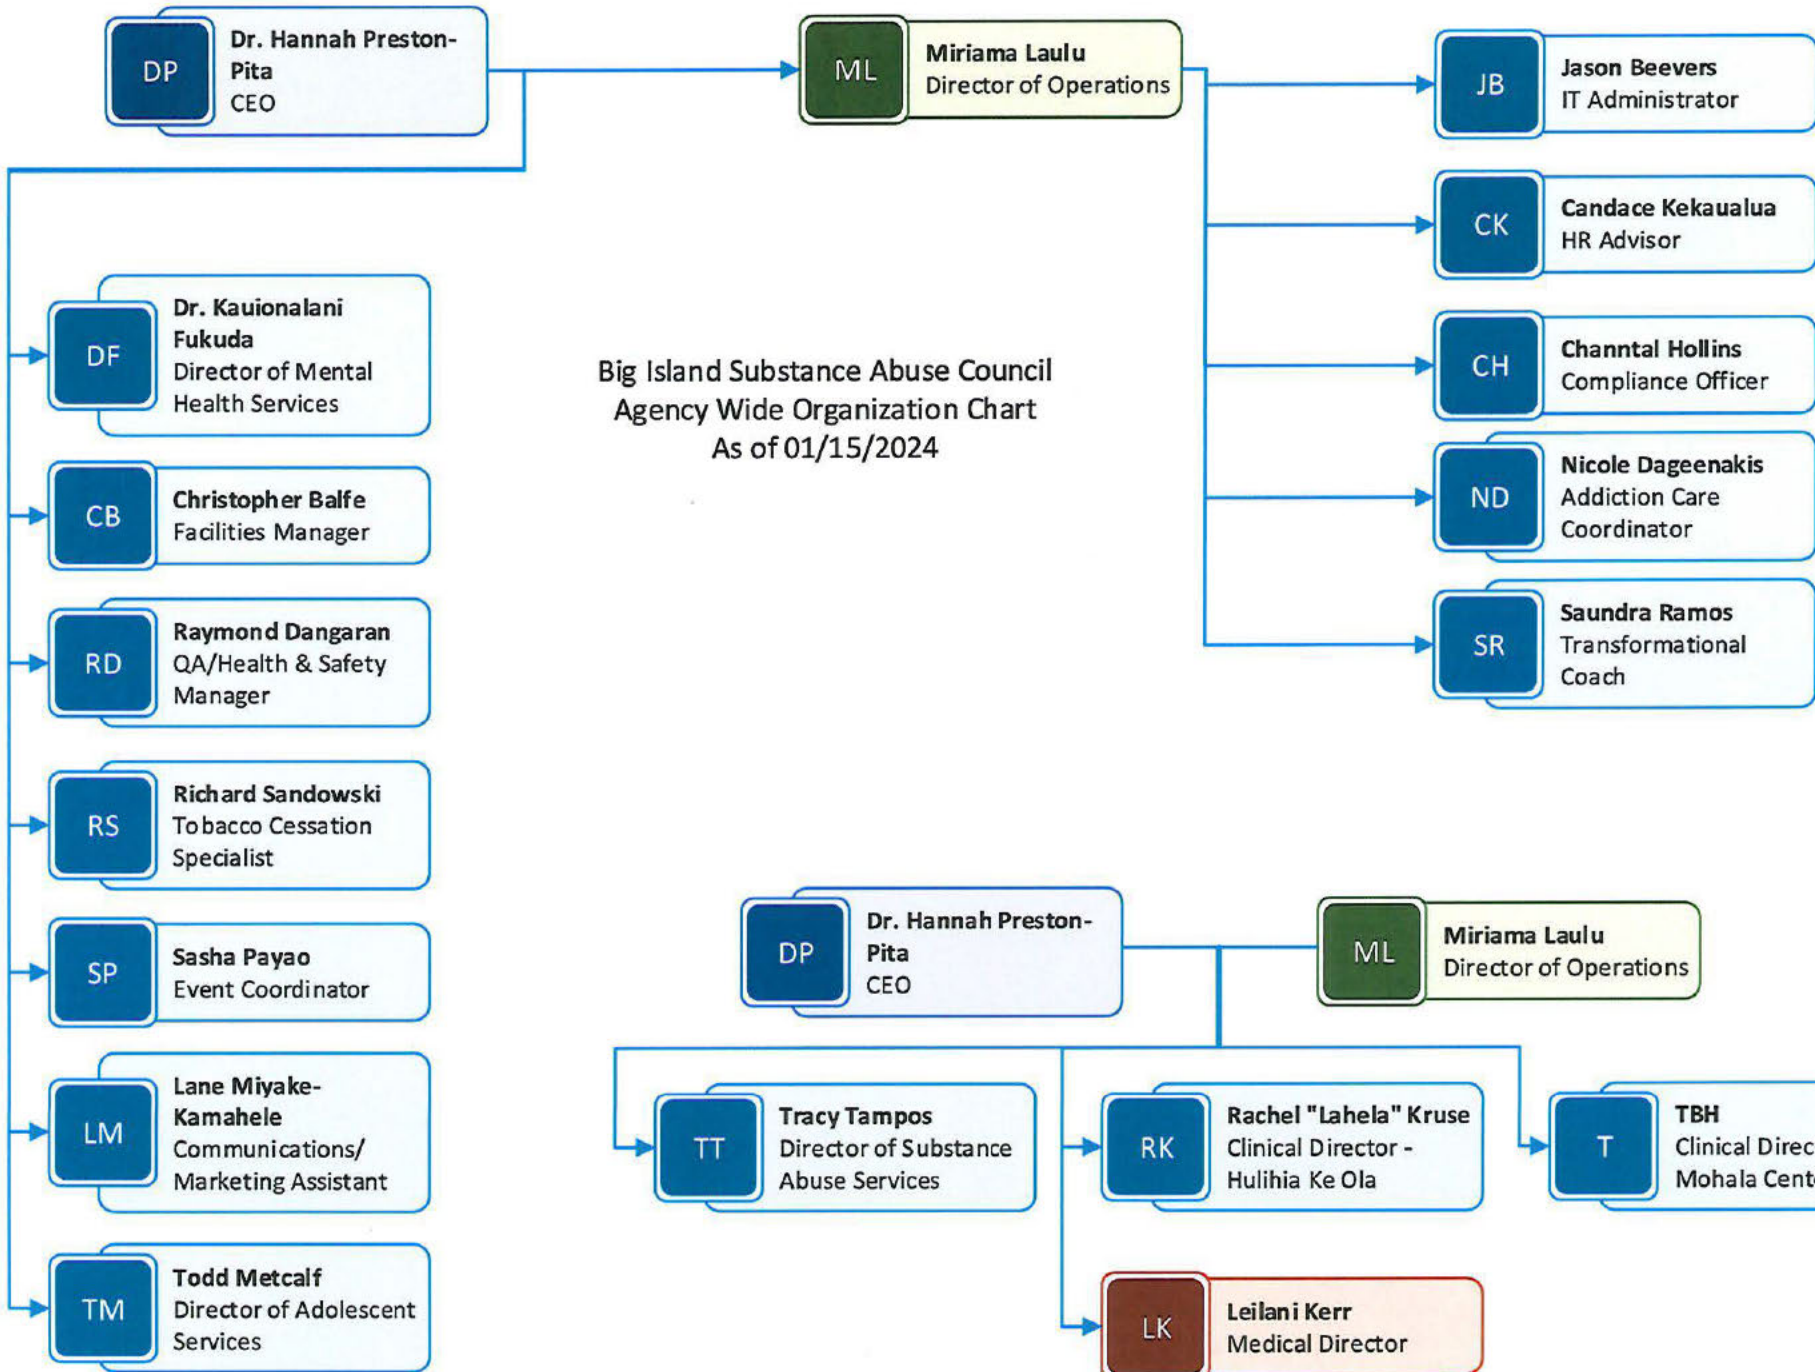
DP Dr. Hannah Preston-Pita CEO

ML Miriama Laulu Director of Operations

JB Jason Beevers IT Administrator

CK Candace Kekaualua HR Advisor

CH Channtal Hollins Compliance Officer

ND Nicole Dageenakis Addiction Care Coordinator

SR Saundra Ramos Transformational Coach

Big Island Substance Abuse Council
Agency Wide Organization Chart
As of 01/15/2024

DF Dr. Kauionalani Fukuda Director of Mental Health Services

CB Christopher Balfe Facilities Manager

RD Raymond Dangaran QA/Health & Safety Manager

RS Richard Sandowski Tobacco Cessation Specialist

SP Sasha Payao Event Coordinator

LM Lane Miyake-Kamahele Communications/ Marketing Assistant

TM Todd Metcalf Director of Adolescent Services

DP Dr. Hannah Preston-Pita CEO

ML Miriama Laulu Director of Operations

TT Tracy Tampos Director of Substance Abuse Services

RK Rachel "Lahela" Kruse Clinical Director - Hulihia Ke Ola

T TBH Clinical Direc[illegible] Mohala Cent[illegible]

LK Leilani Kerr Medical Director